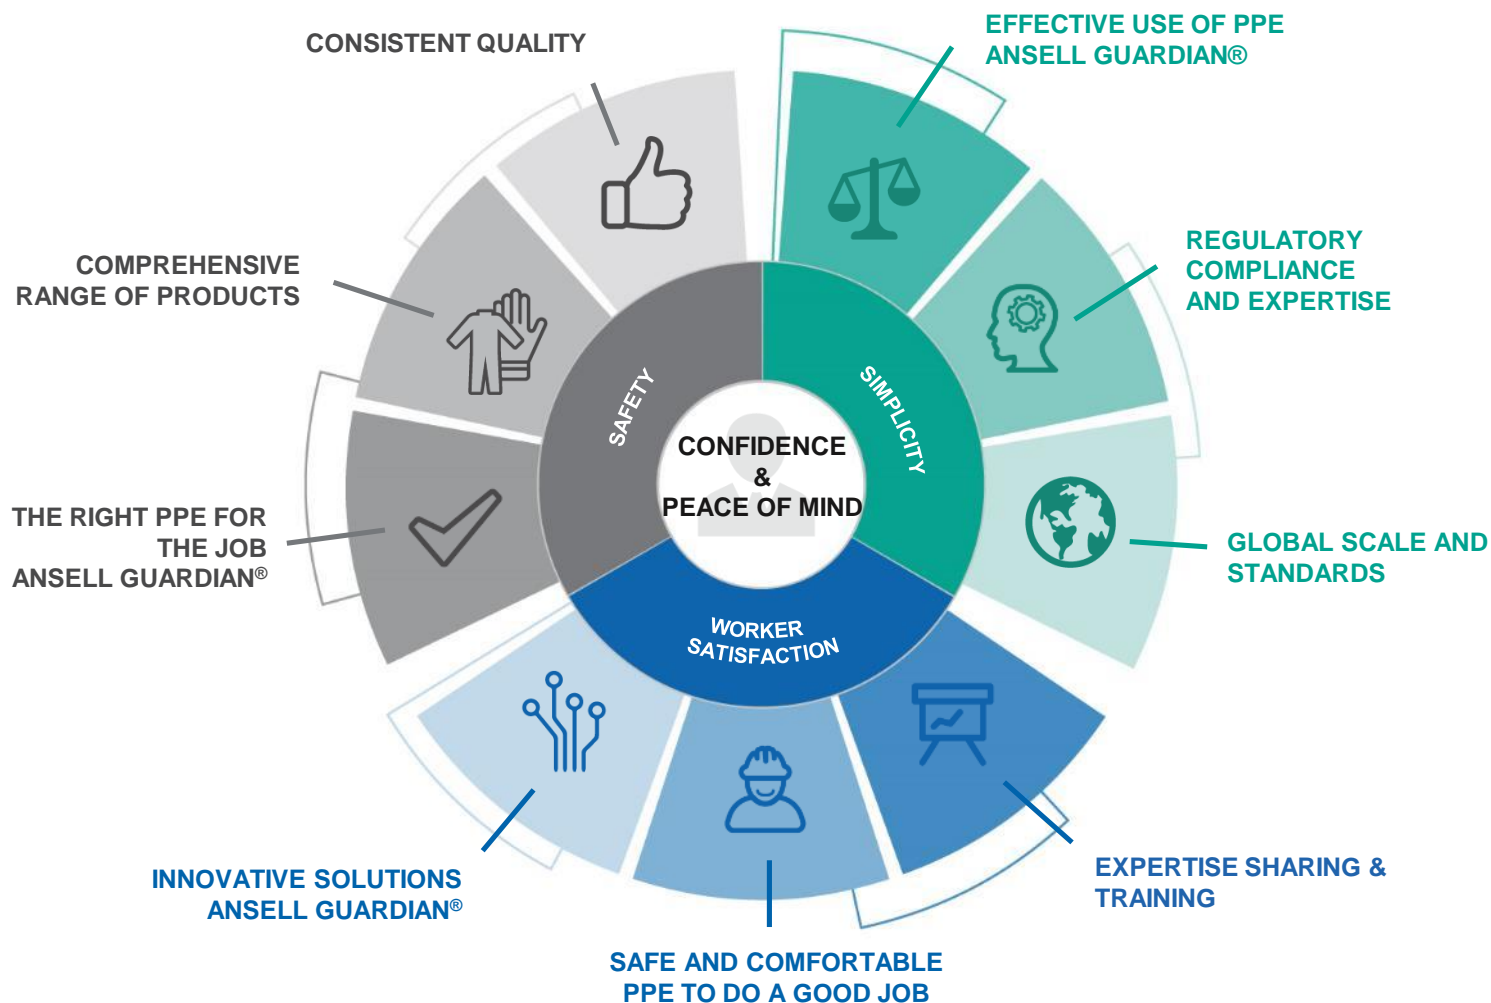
CONSISTENT QUALITY

EFFECTIVE USE OF PPE
ANSELL GUARDIAN®

COMPREHENSIVE
RANGE OF PRODUCTS

REGULATORY
COMPLIANCE
AND EXPERTISE

SAFETY

SIMPLICITY

CONFIDENCE
&
PEACE OF MIND

THE RIGHT PPE FOR
THE JOB
ANSELL GUARDIAN®

GLOBAL SCALE AND
STANDARDS

WORKER
SATISFACTION

INNOVATIVE SOLUTIONS
ANSELL GUARDIAN®

EXPERTISE SHARING &
TRAINING

SAFE AND COMFORTABLE
PPE TO DO A GOOD JOB